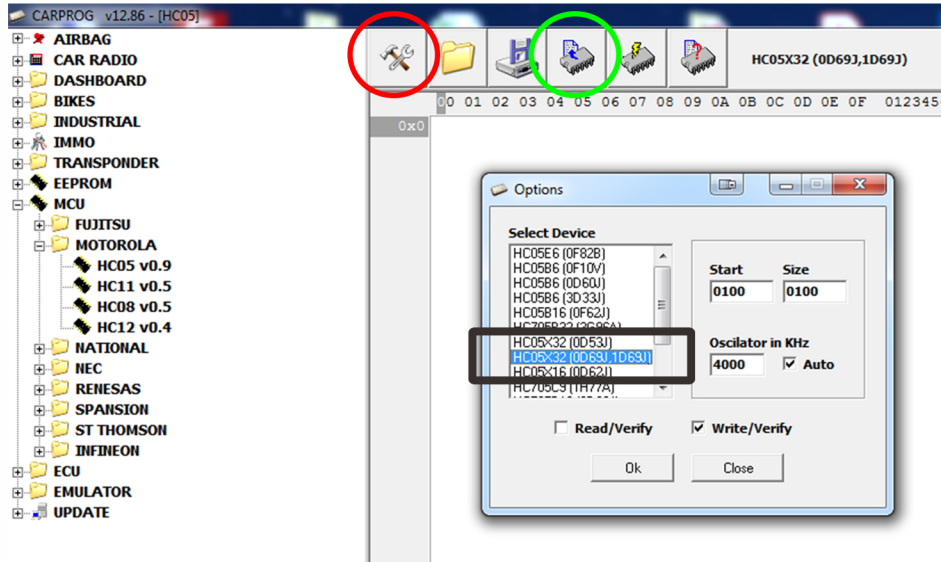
CARPROG v12.86 - [HC05]

AIRBAG
CAR RADIO
DASHBOARD
BIKES
INDUSTRIAL
IMMO
TRANSPONDER
EEPROM
MCU
FUJITSU
MOTOROLA
HC05 v0.9
HC11 v0.5
HC08 v0.5
HC12 v0.4
NATIONAL
NEC
RENESAS
SPANSION
ST THOMSON
INFINEON
ECU
EMULATOR
UPDATE

HC05X32 (0D69J,1D69J)

00 01 02 03 04 05 06 07 08 09 0A 0B 0C 0D 0E 0F 012345

0x0

Options

Select Device
HC05E6 (0F82B)
HC05B6 (0F10V)
HC05B6 (0D60J)
HC05B6 (3D33J)
HC05B16 (0F62J)
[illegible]
HC05X32 (0D53J)
HC05X32 (0D69J,1D69J)
HC05X16 (0D62J)
HC705C9 (1H77A)
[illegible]

Start
0100
Size
0100

Oscilator in KHz
4000
Auto

Read/Verify
Write/Verify

Ok
Close